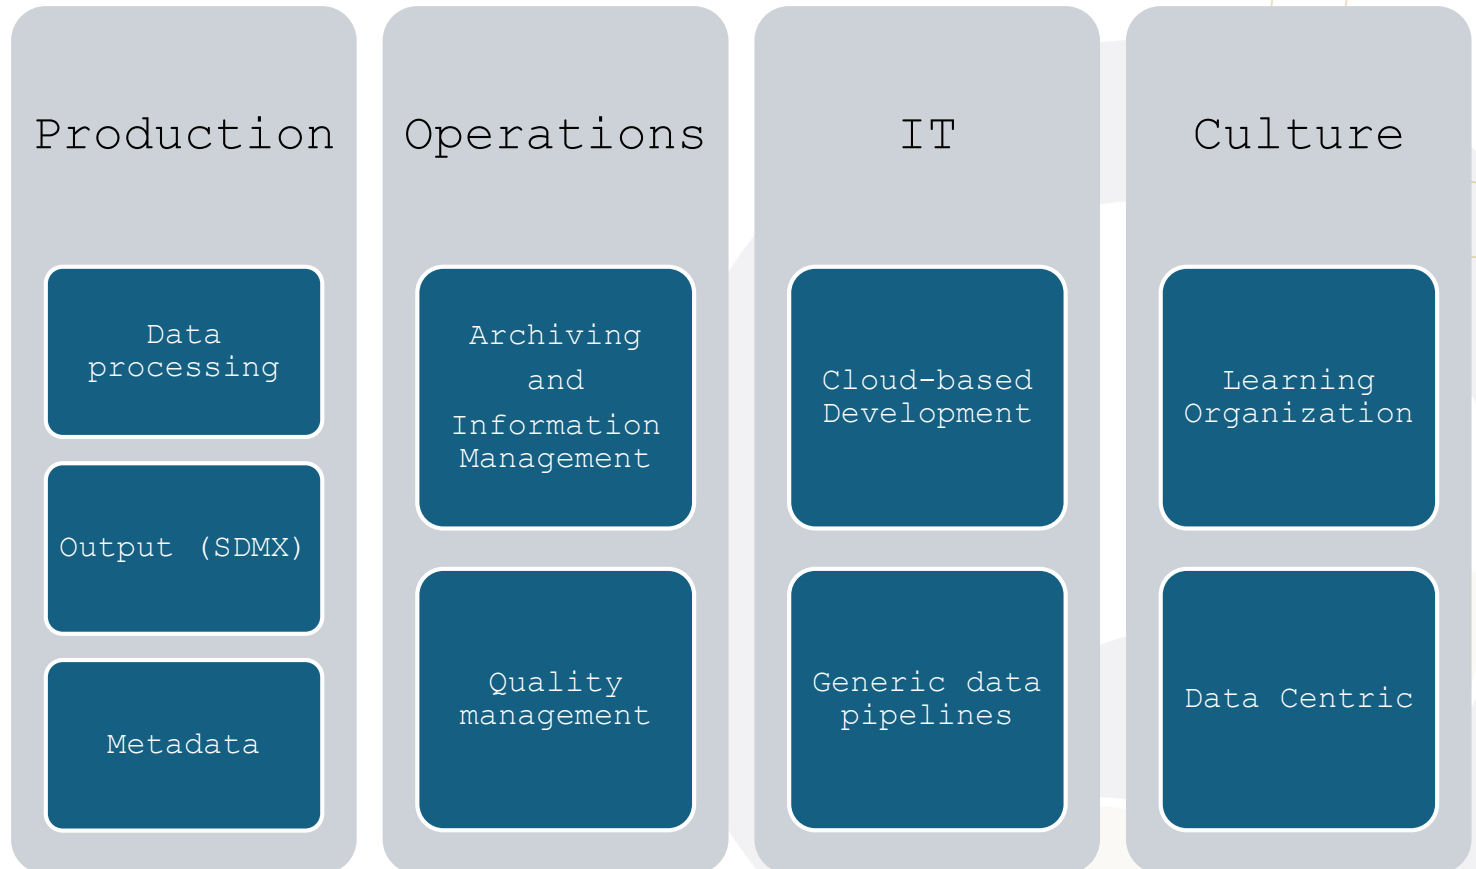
Production

Data processing

Output (SDMX)

Metadata

Operations

Archiving and Information Management

Quality management

IT

Cloud-based Development

Generic data pipelines

Culture

Learning Organization

Data Centric